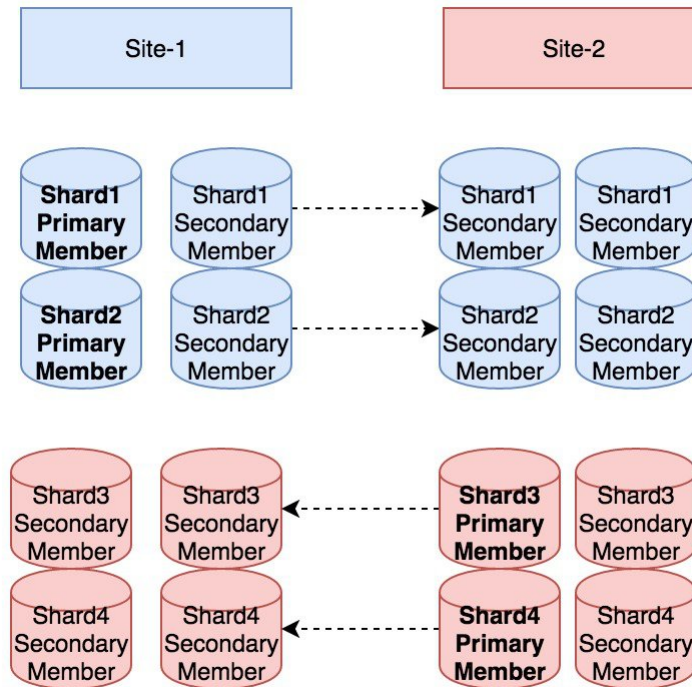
Site-1

Site-2

Shard1 Primary Member

Shard1 Secondary Member

Shard1 Secondary Member

Shard1 Secondary Member

Shard2 Primary Member

Shard2 Secondary Member

Shard2 Secondary Member

Shard2 Secondary Member

Shard3 Secondary Member

Shard3 Secondary Member

Shard3 Primary Member

Shard3 Secondary Member

Shard4 Secondary Member

Shard4 Secondary Member

Shard4 Primary Member

Shard4 Secondary Member